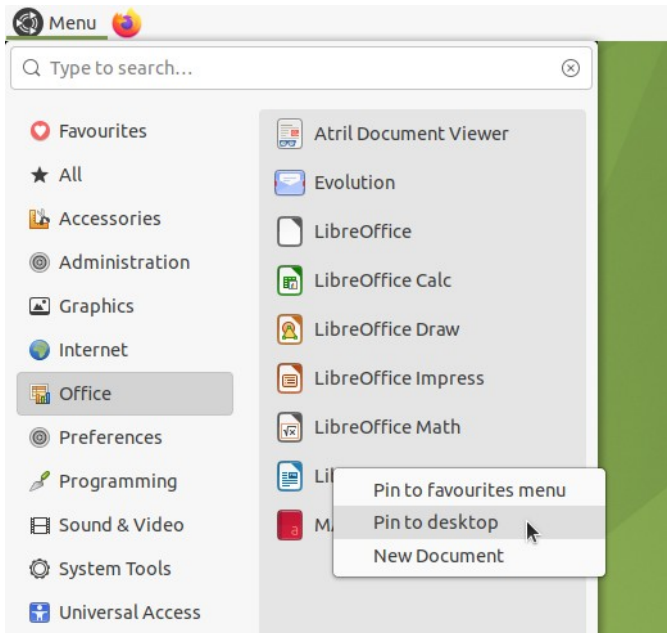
Menu

Type to search...

Favourites
All
Accessories
Administration
Graphics
Internet
Office
Preferences
Programming
Sound & Video
System Tools
Universal Access

Atril Document Viewer
Evolution
LibreOffice
LibreOffice Calc
LibreOffice Draw
LibreOffice Impress
LibreOffice Math
Li
M

Pin to favourites menu
Pin to desktop
New Document